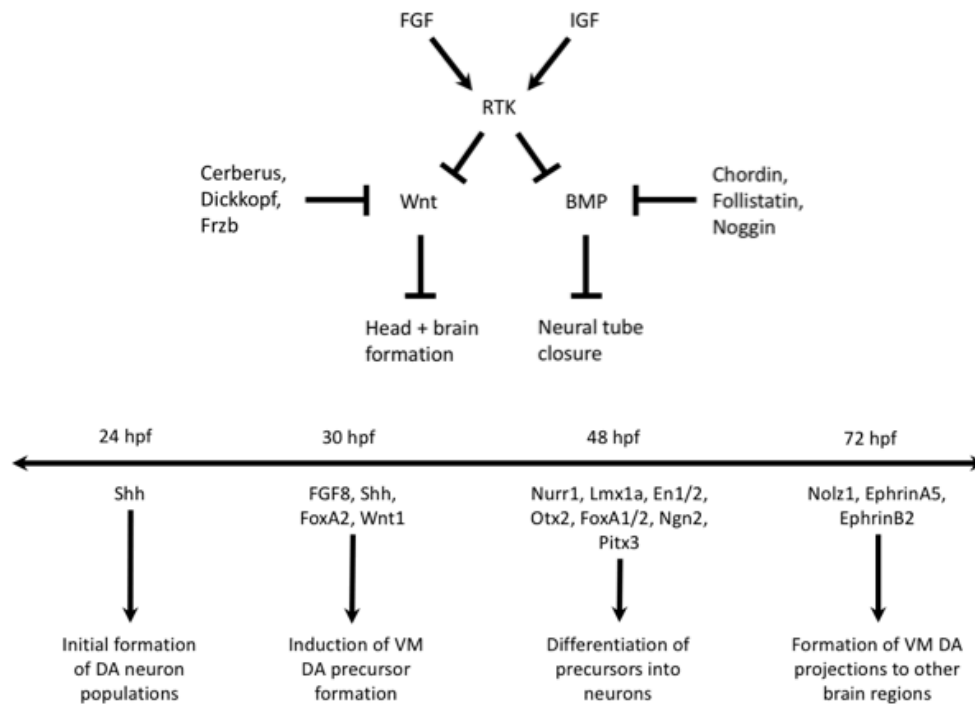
FGF

IGF

RTK

Cerberus, Dickkopf, Frzb

Wnt

BMP

Chordin, Follistatin, Noggin

Head + brain formation

Neural tube closure

24 hpf

30 hpf

48 hpf

72 hpf

Shh

FGF8, Shh, FoxA2, Wnt1

Nurr1, Lmx1a, En1/2, Otx2, FoxA1/2, Ngn2, Pitx3

Nolz1, EphrinA5, EphrinB2

Initial formation of DA neuron populations

Induction of VM DA precursor formation

Differentiation of precursors into neurons

Formation of VM DA projections to other brain regions